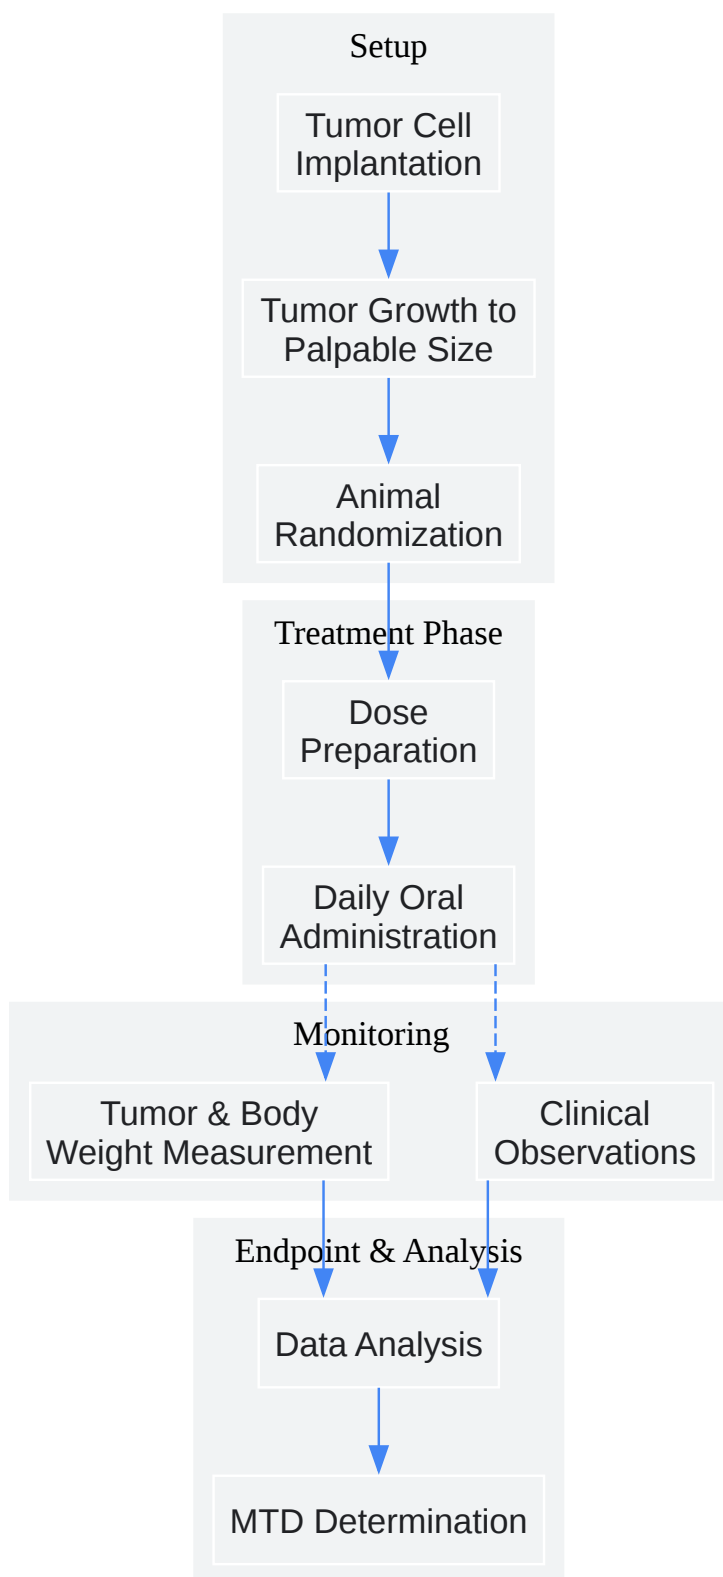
Setup

Tumor Cell Implantation

Tumor Growth to Palpable Size

Animal Randomization

Treatment Phase

Dose Preparation

Daily Oral Administration

Monitoring

Tumor & Body Weight Measurement

Clinical Observations

Endpoint & Analysis

Data Analysis

MTD Determination